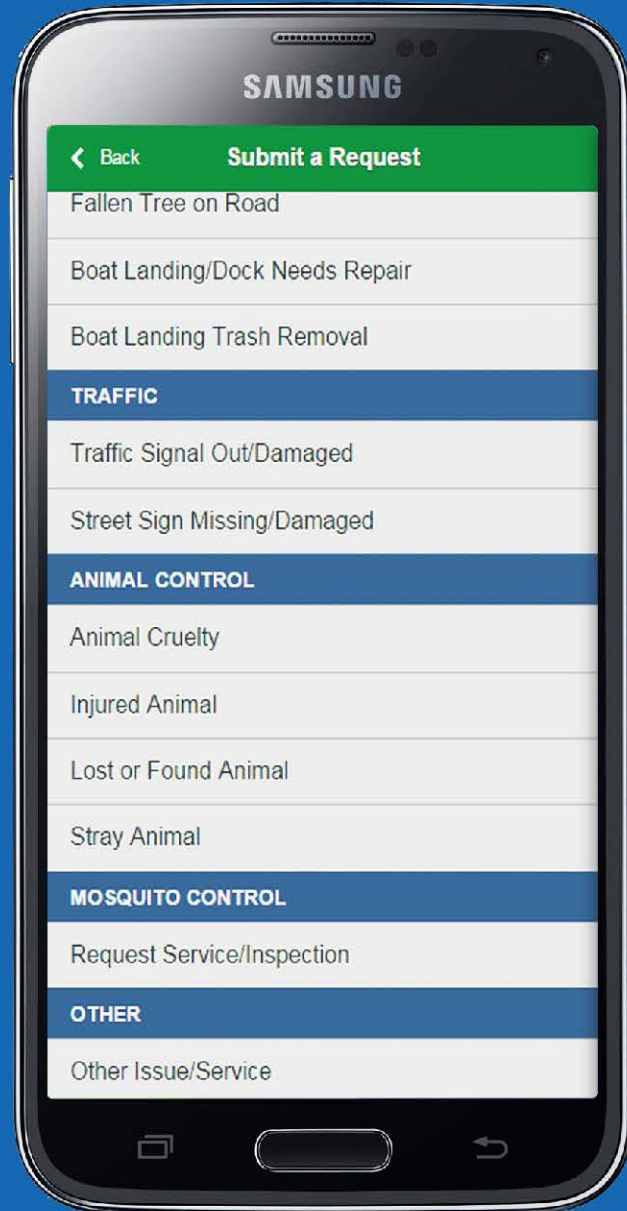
SAMSUNG

Back Submit a Request

Fallen Tree on Road

Boat Landing/Dock Needs Repair

Boat Landing Trash Removal

TRAFFIC

Traffic Signal Out/Damaged

Street Sign Missing/Damaged

ANIMAL CONTROL

Animal Cruelty

Injured Animal

Lost or Found Animal

Stray Animal

MOSQUITO CONTROL

Request Service/Inspection

OTHER

Other Issue/Service